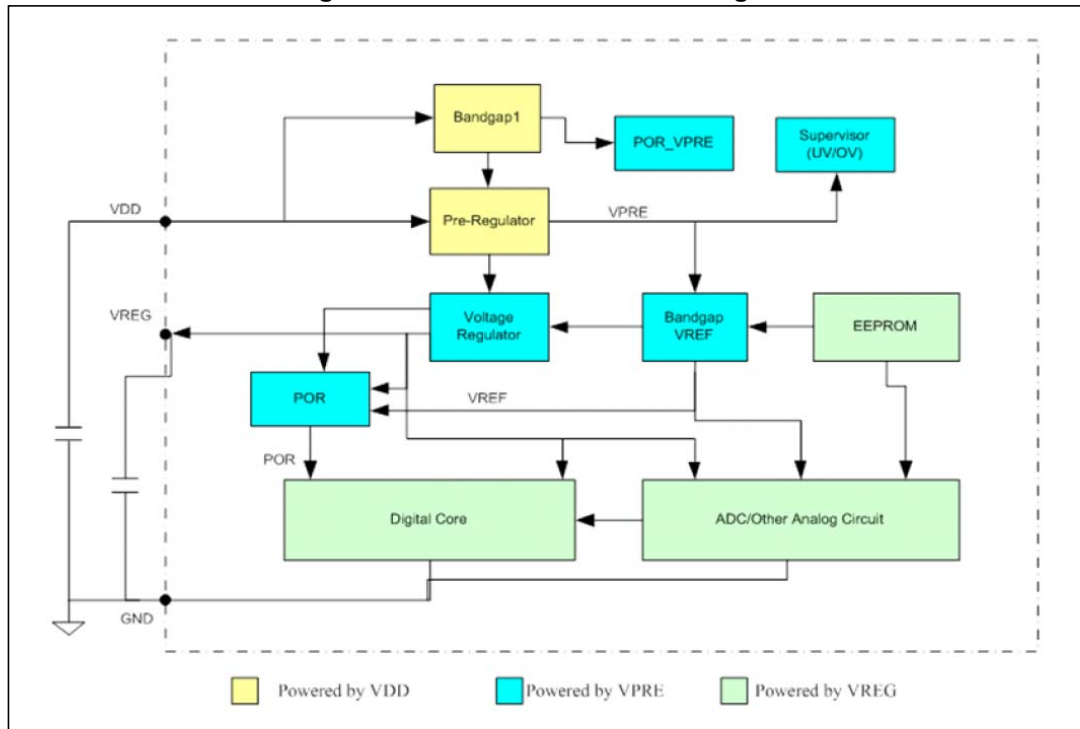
Bandgap1

POR_VPRE

Supervisor (UV/OV)

VDD

Pre-Regulator

VPRE

VREG

Voltage Regulator

Bandgap VREF

EEPROM

POR

VREF

POR

Digital Core

ADC/Other Analog Circuit

GND

Powered by VDD

Powered by VPRE

Powered by VREG